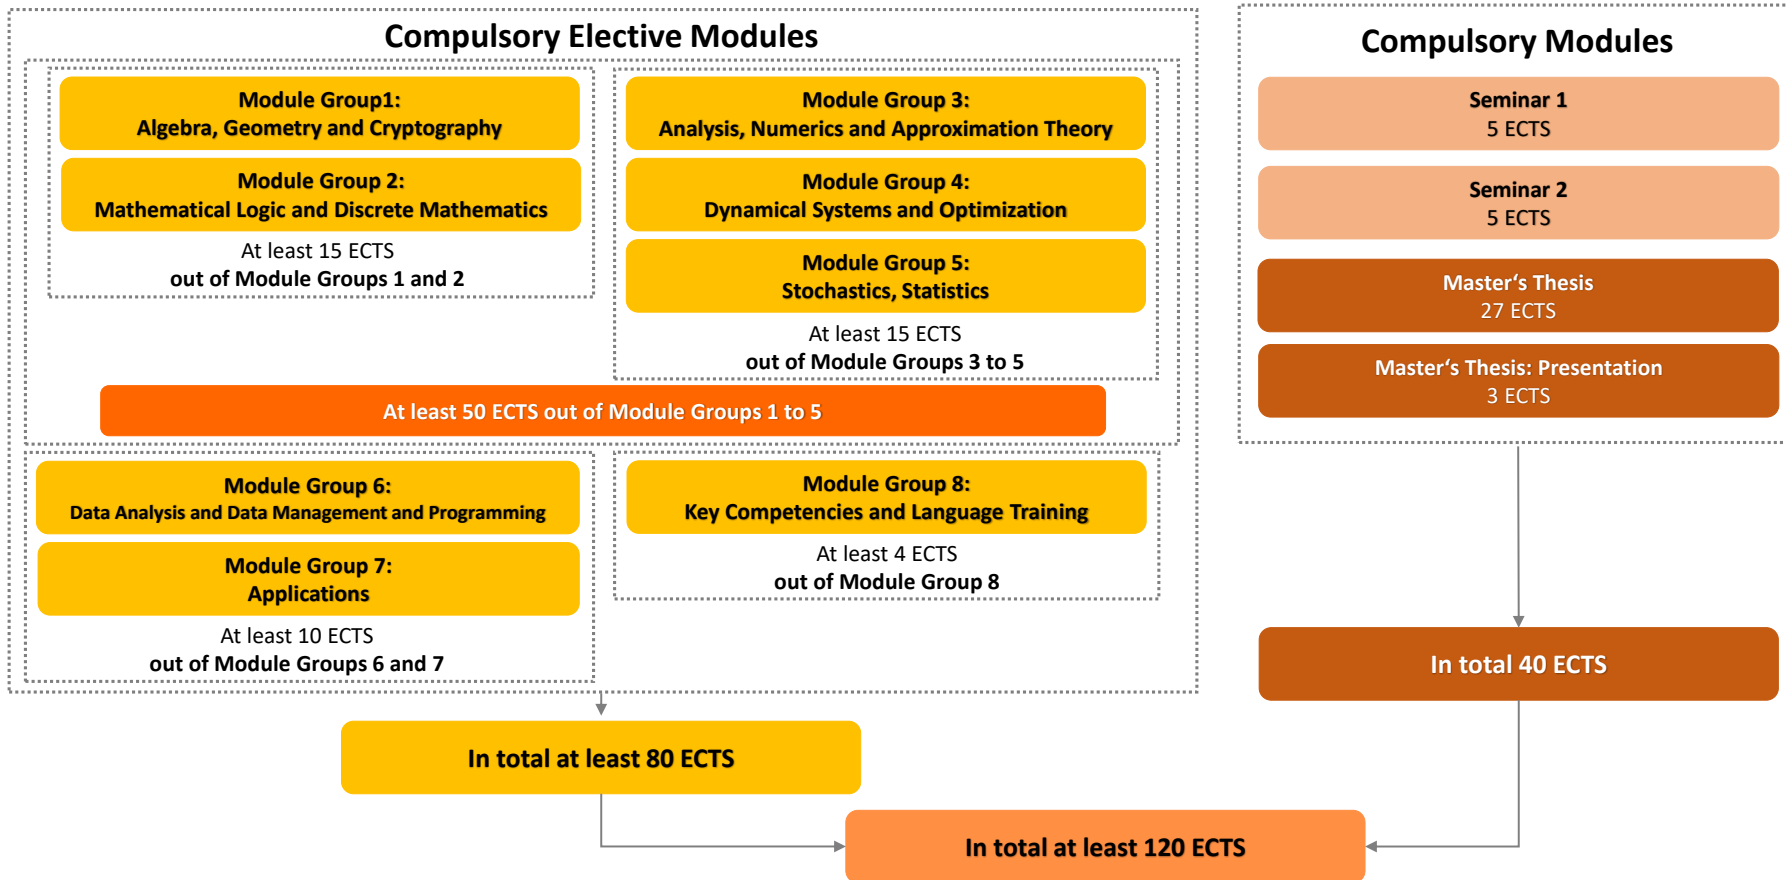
Compulsory Elective Modules

Module Group1:
Algebra, Geometry and Cryptography

Module Group 2:
Mathematical Logic and Discrete Mathematics

At least 15 ECTS
out of Module Groups 1 and 2

Module Group 3:
Analysis, Numerics and Approximation Theory

Module Group 4:
Dynamical Systems and Optimization

Module Group 5:
Stochastics, Statistics

At least 15 ECTS
out of Module Groups 3 to 5

At least 50 ECTS out of Module Groups 1 to 5

Module Group 6:
Data Analysis and Data Management and Programming

Module Group 7:
Applications

At least 10 ECTS
out of Module Groups 6 and 7

Module Group 8:
Key Competencies and Language Training

At least 4 ECTS
out of Module Group 8

Compulsory Modules

Seminar 1
5 ECTS

Seminar 2
5 ECTS

Master‘s Thesis
27 ECTS

Master‘s Thesis: Presentation
3 ECTS

In total 40 ECTS

In total at least 80 ECTS

In total at least 120 ECTS